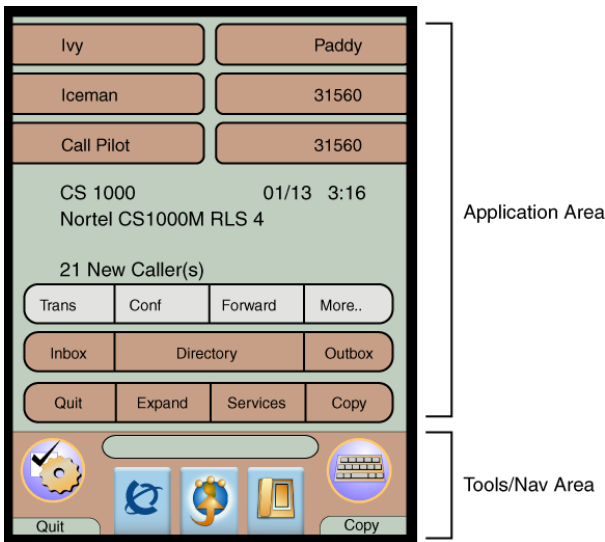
Ivy
Paddy
Iceman
31560
Call Pilot
31560

CS 1000 01/13 3:16
Nortel CS1000M RLS 4

21 New Caller(s)

| Trans | Conf | Forward | More.. |
|---|---|---|---|

| Inbox | Directory | Outbox |
|---|---|---|

| Quit | Expand | Services | Copy |
|---|---|---|---|

Quit
Copy

Application Area

Tools/Nav Area